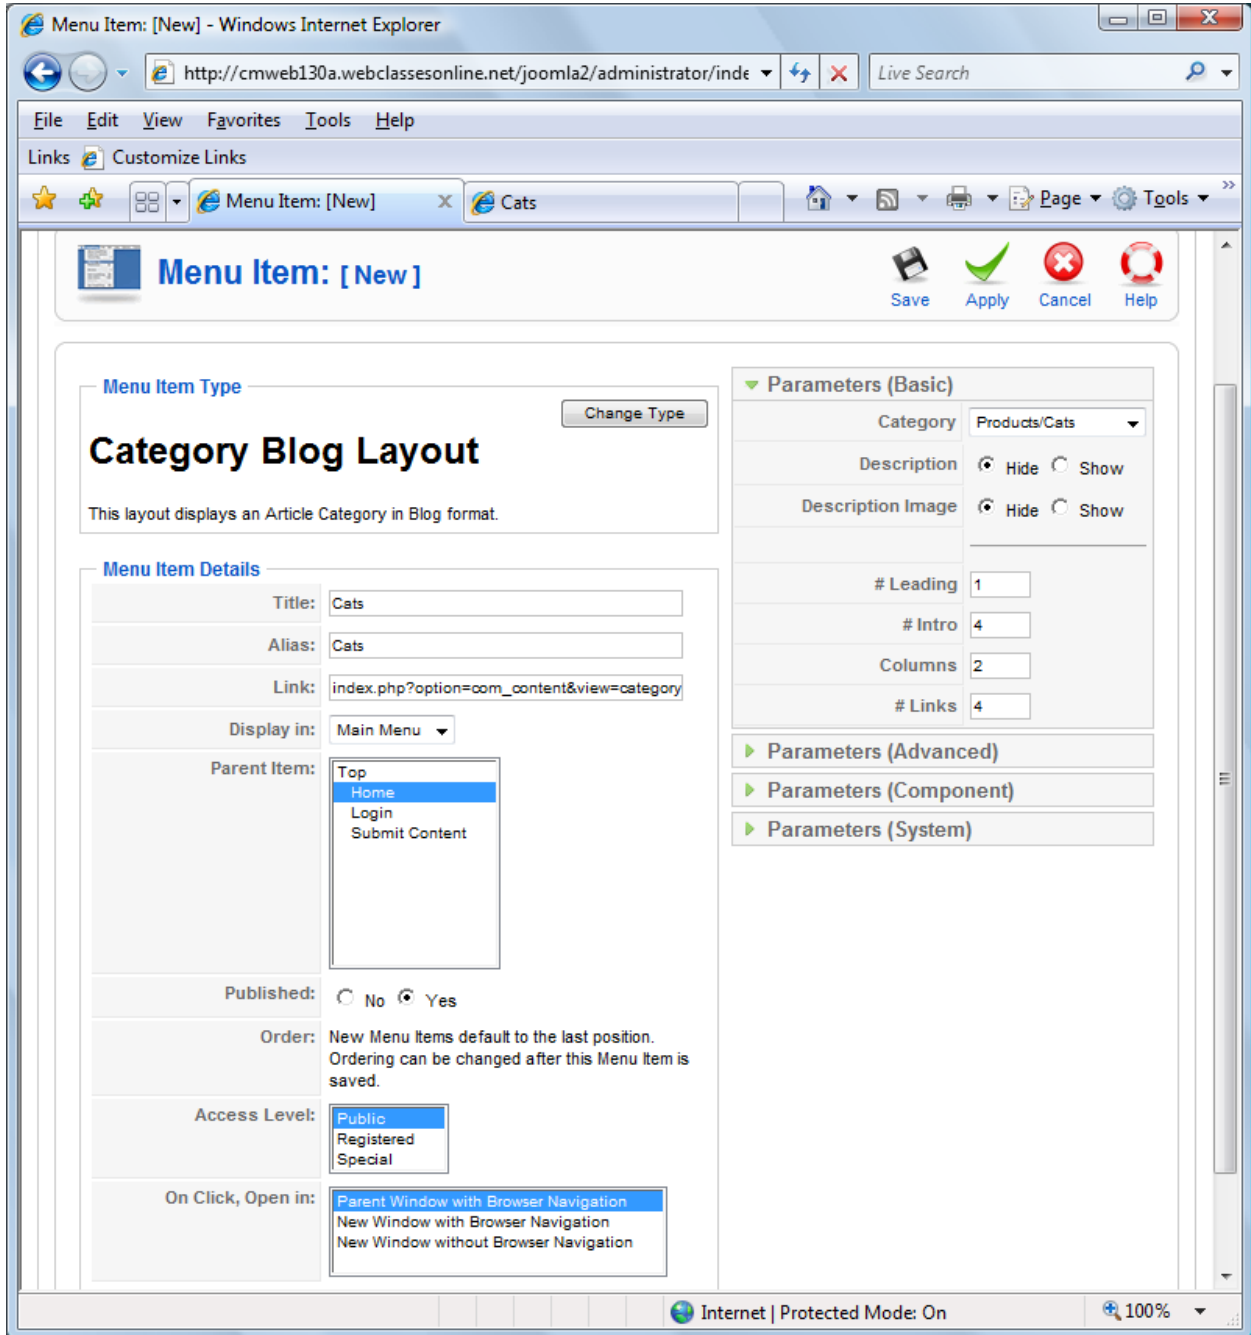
Menu Item: [New] - Windows Internet Explorer

http://cmweb130a.webclassesonline.net/joomla2/administrator/inde

Live Search

File Edit View Favorites Tools Help

Links Customize Links

Menu Item: [New]

Cats

Page Tools

Menu Item: [ New ]

Save Apply Cancel Help

Menu Item Type

Change Type

Category Blog Layout

This layout displays an Article Category in Blog format.

Menu Item Details

| Title: | Cats |
|---|---|
| Alias: | Cats |
| Link: | index.php?option=com_content&view=category |
| Display in: | Main Menu |
| Parent Item: | Top<br>Home<br>Login<br>Submit Content |
| Published: | No Yes |
| Order: | New Menu Items default to the last position. Ordering can be changed after this Menu Item is saved. |
| Access Level: | Public<br>Registered<br>Special |
| On Click, Open in: | Parent Window with Browser Navigation<br>New Window with Browser Navigation<br>New Window without Browser Navigation |

Parameters (Basic)

| Category | Products/Cats |
|---|---|
| Description | Hide Show |
| Description Image | Hide Show |
| # Leading | 1 |
| # Intro | 4 |
| Columns | 2 |
| # Links | 4 |

Parameters (Advanced)

Parameters (Component)

Parameters (System)

Internet | Protected Mode: On

100%